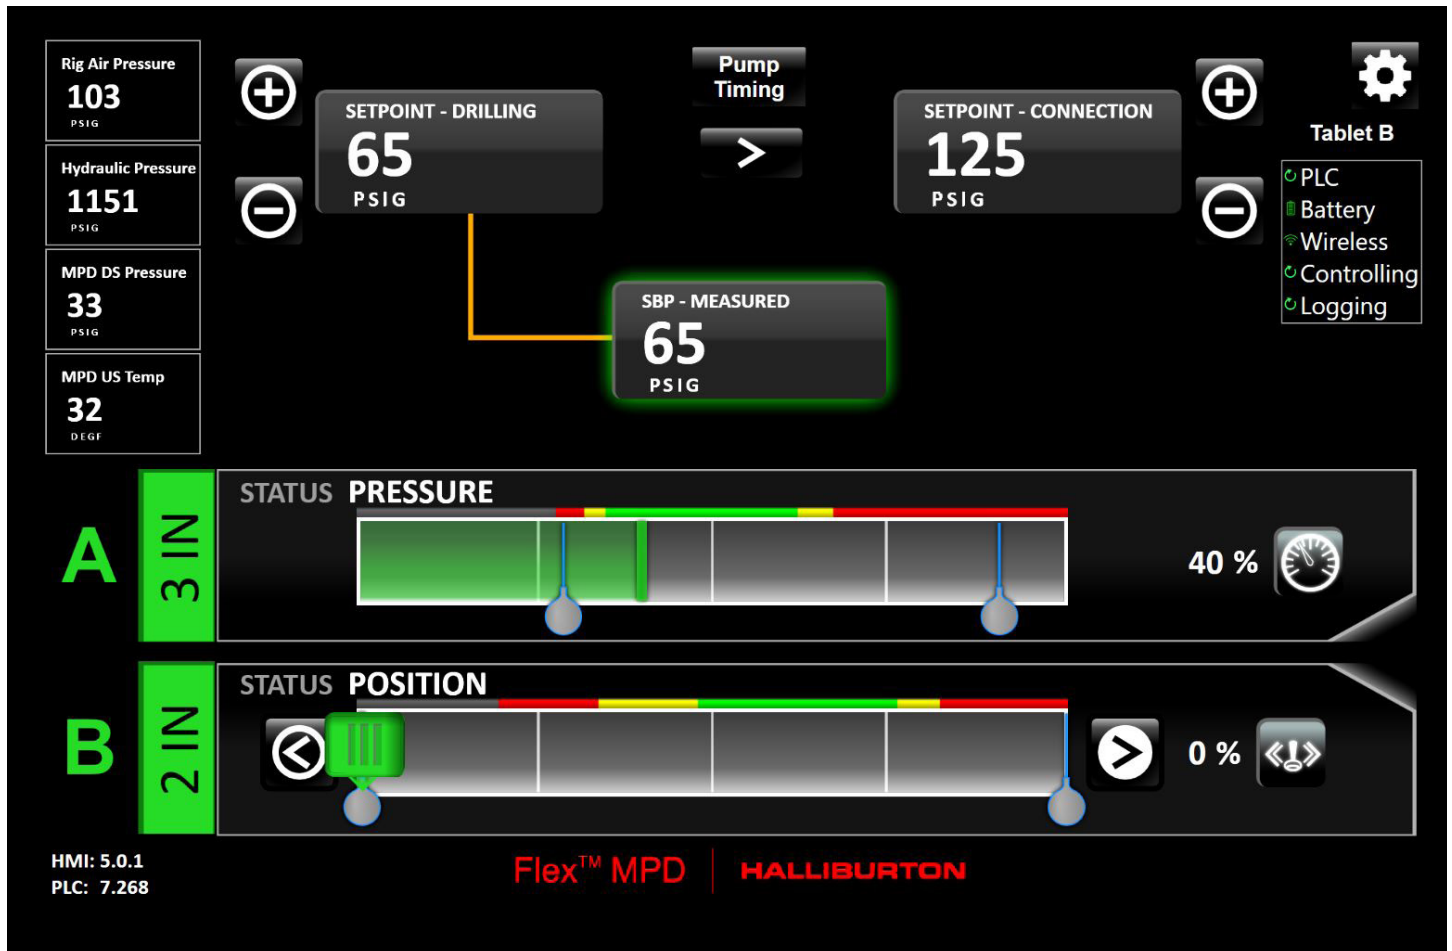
Rig Air Pressure
103
PSIG

Hydraulic Pressure
1151
PSIG

MPD DS Pressure
33
PSIG

MPD US Temp
32
DEGF

SETPOINT - DRILLING
65
PSIG

Pump Timing
>

SETPOINT - CONNECTION
125
PSIG

Tablet B

PLC
Battery
Wireless
Controlling
Logging

SBP - MEASURED
65
PSIG

A
3 IN
STATUS PRESSURE
40 %

B
2 IN
STATUS POSITION
0 %

HMI: 5.0.1
PLC: 7.268

Flex™ MPD
HALLIBURTON